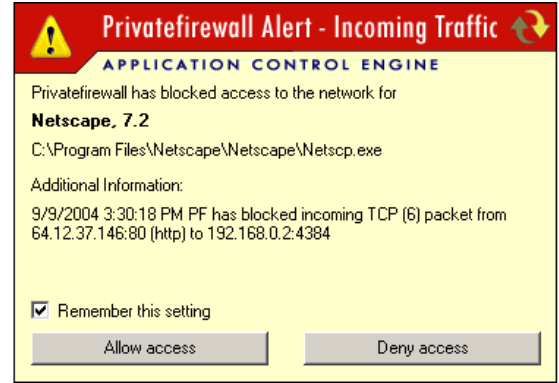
Privatefirewall Alert - Incoming Traffic

APPLICATION CONTROL ENGINE

Privatefirewall has blocked access to the network for

**Netscape, 7.2**

C:\Program Files\Netscape\Netscape\Netscp.exe

Additional Information:

9/9/2004 3:30:18 PM PF has blocked incoming TCP (6) packet from 64.12.37.146:80 (http) to 192.168.0.2:4384

☑ Remember this setting

Allow access

Deny access